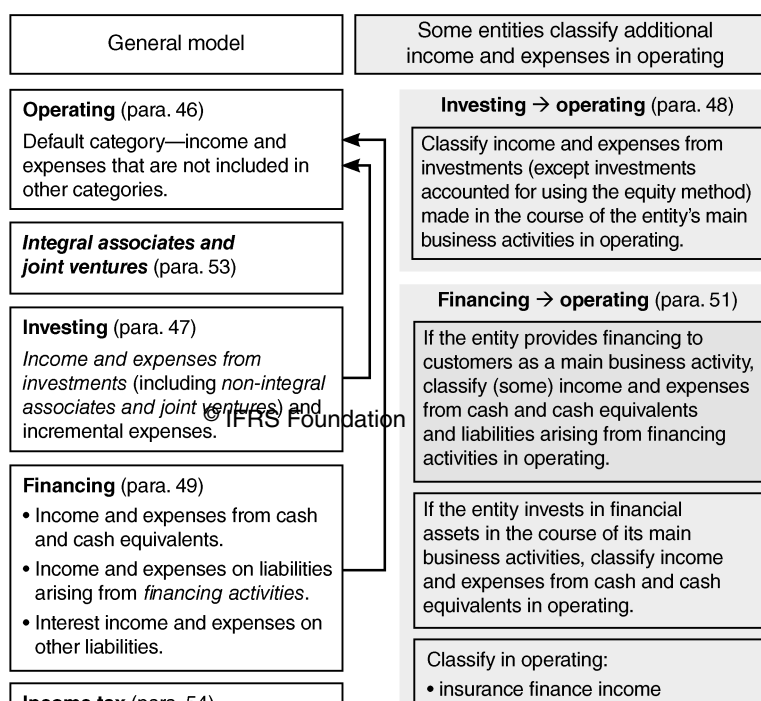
General model

Some entities classify additional income and expenses in operating

**Operating** (para. 46)
Default category—income and expenses that are not included in other categories.

***Integral associates and joint ventures*** (para. 53)

**Investing** (para. 47)
*Income and expenses from investments* (including *non-integral associates and joint ventures*) and incremental expenses.

© IFRS Foundation

**Financing** (para. 49)
• Income and expenses from cash and cash equivalents.
• Income and expenses on liabilities arising from *financing activities*.
• Interest income and expenses on other liabilities.

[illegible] (para. 54)

**Investing → operating** (para. 48)
Classify income and expenses from investments (except investments accounted for using the equity method) made in the course of the entity's main business activities in operating.

**Financing → operating** (para. 51)
If the entity provides financing to customers as a main business activity, classify (some) income and expenses from cash and cash equivalents and liabilities arising from financing activities in operating.

If the entity invests in financial assets in the course of its main business activities, classify income and expenses from cash and cash equivalents in operating.

Classify in operating:
• insurance finance income